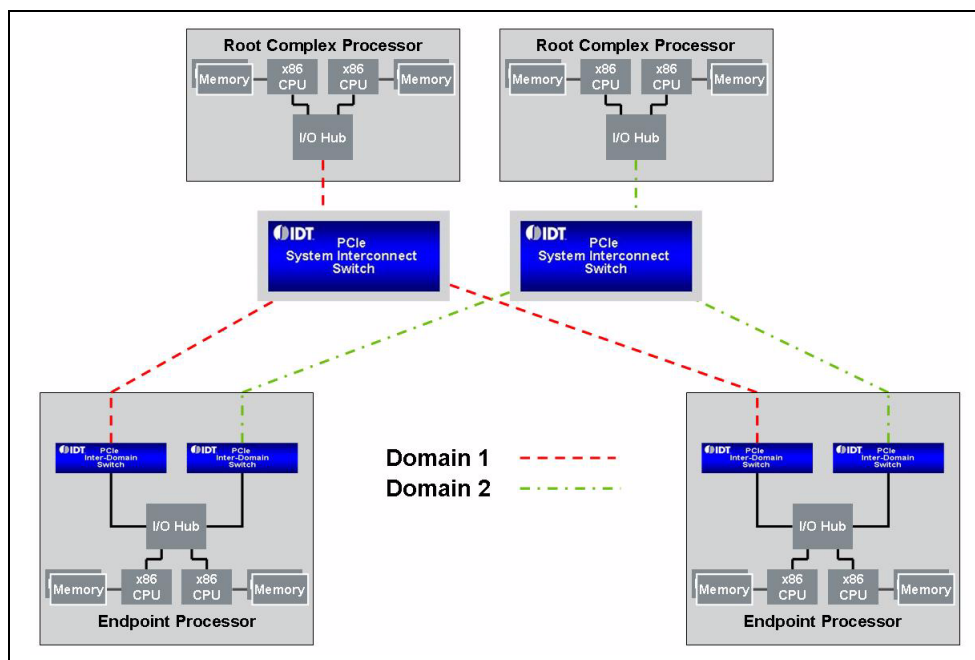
Root Complex Processor

Memory

x86 CPU

x86 CPU

Memory

I/O Hub

Root Complex Processor

Memory

x86 CPU

x86 CPU

Memory

I/O Hub

IDT PCIe System Interconnect Switch

IDT PCIe System Interconnect Switch

IDT PCIe Inter-Domain Switch

IDT PCIe Inter-Domain Switch

I/O Hub

Memory

x86 CPU

x86 CPU

Memory

Endpoint Processor

Domain 1

Domain 2

IDT PCIe Inter-Domain Switch

IDT PCIe Inter-Domain Switch

I/O Hub

Memory

x86 CPU

x86 CPU

Memory

Endpoint Processor